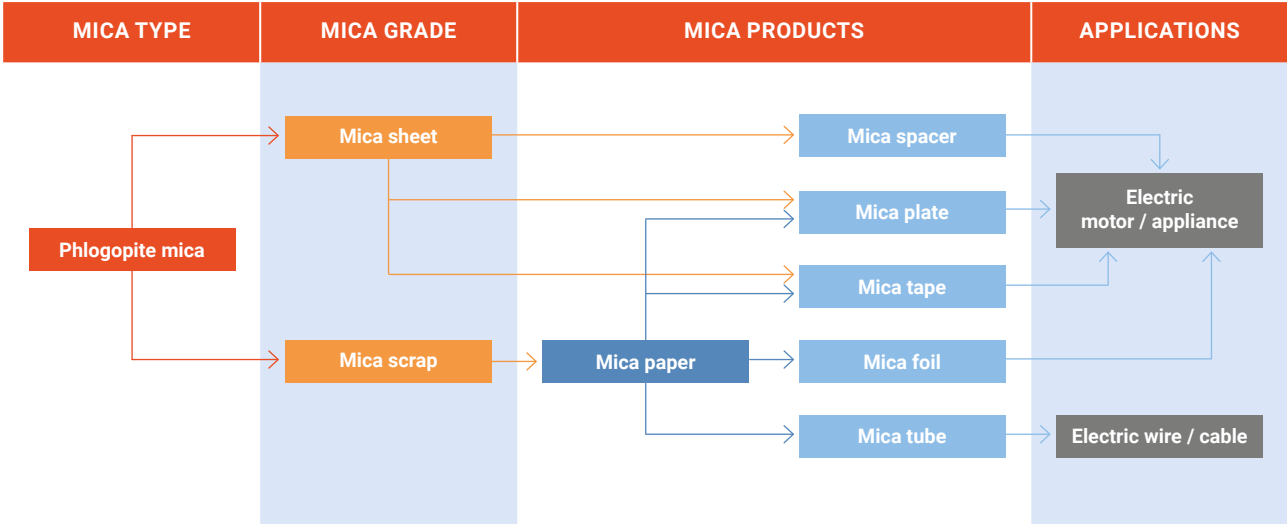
MICA TYPE

MICA GRADE

MICA PRODUCTS

APPLICATIONS

Phlogopite mica

Mica sheet

Mica scrap

Mica paper

Mica spacer

Mica plate

Mica tape

Mica foil

Mica tube

Electric motor / appliance

Electric wire / cable